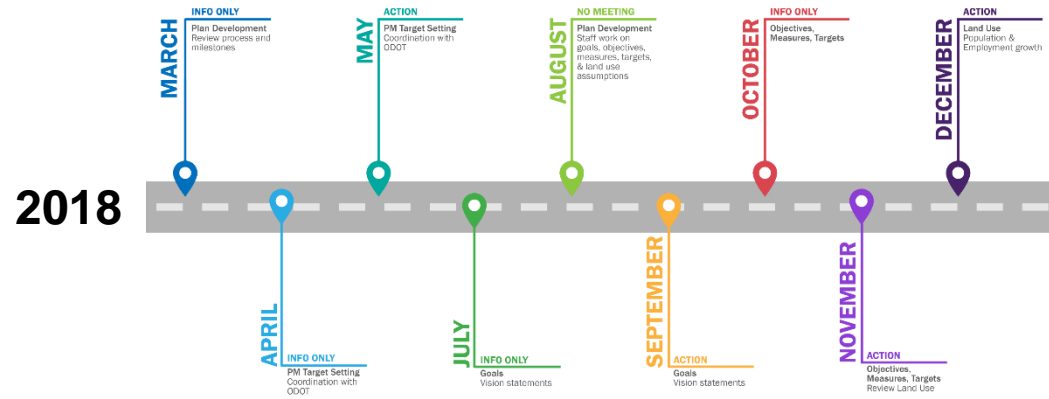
2018

MARCH
INFO ONLY
Plan Development
Review process and milestones

APRIL
INFO ONLY
PM Target Setting
Coordination with ODOT

MAY
ACTION
PM Target Setting
Coordination with ODOT

JULY
INFO ONLY
Goals
Vision statements

AUGUST
NO MEETING
Plan Development
Staff work on goals, objectives, measures, targets, & land use assumptions

SEPTEMBER
ACTION
Goals
Vision statements

OCTOBER
INFO ONLY
Objectives, Measures, Targets

NOVEMBER
ACTION
Objectives, Measures, Targets
Review Land Use

DECEMBER
ACTION
Land Use
Population & Employment growth